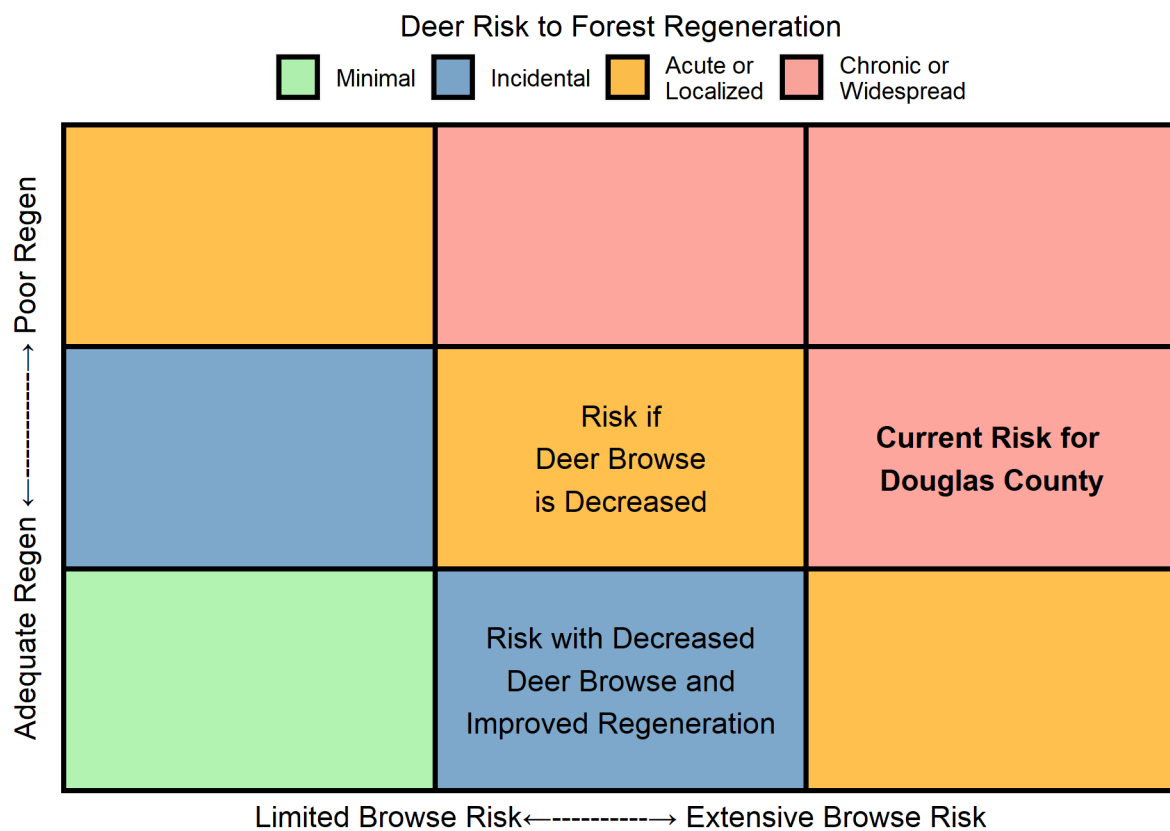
Deer Risk to Forest Regeneration

Minimal Incidental Acute or Localized Chronic or Widespread

Adequate Regen ←----------→ Poor Regen

| | | |
|---|---|---|
| | | |
| | Risk if Deer Browse is Decreased | **Current Risk for Douglas County** |
| | Risk with Decreased Deer Browse and Improved Regeneration | |

Limited Browse Risk←-----------→ Extensive Browse Risk